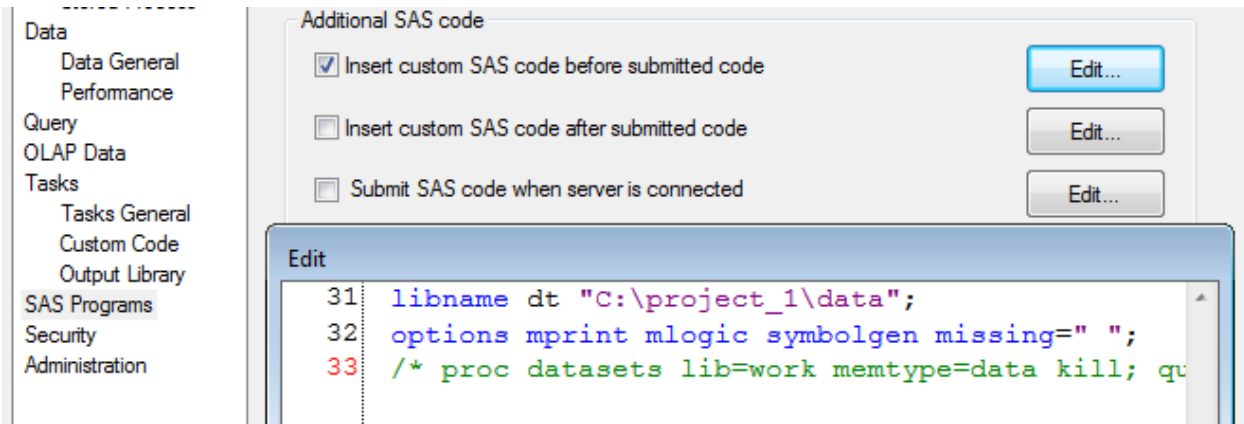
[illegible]
Data
Data General
Performance
Query
OLAP Data
Tasks
Tasks General
Custom Code
Output Library
SAS Programs
Security
Administration

Additional SAS code
Insert custom SAS code before submitted code
Edit...
Insert custom SAS code after submitted code
Edit...
Submit SAS code when server is connected
Edit...

Edit
31 libname dt "C:\project_1\data";
32 options mprint mlogic symbolgen missing=" ";
33 /* proc datasets lib=work memtype=data kill; qu